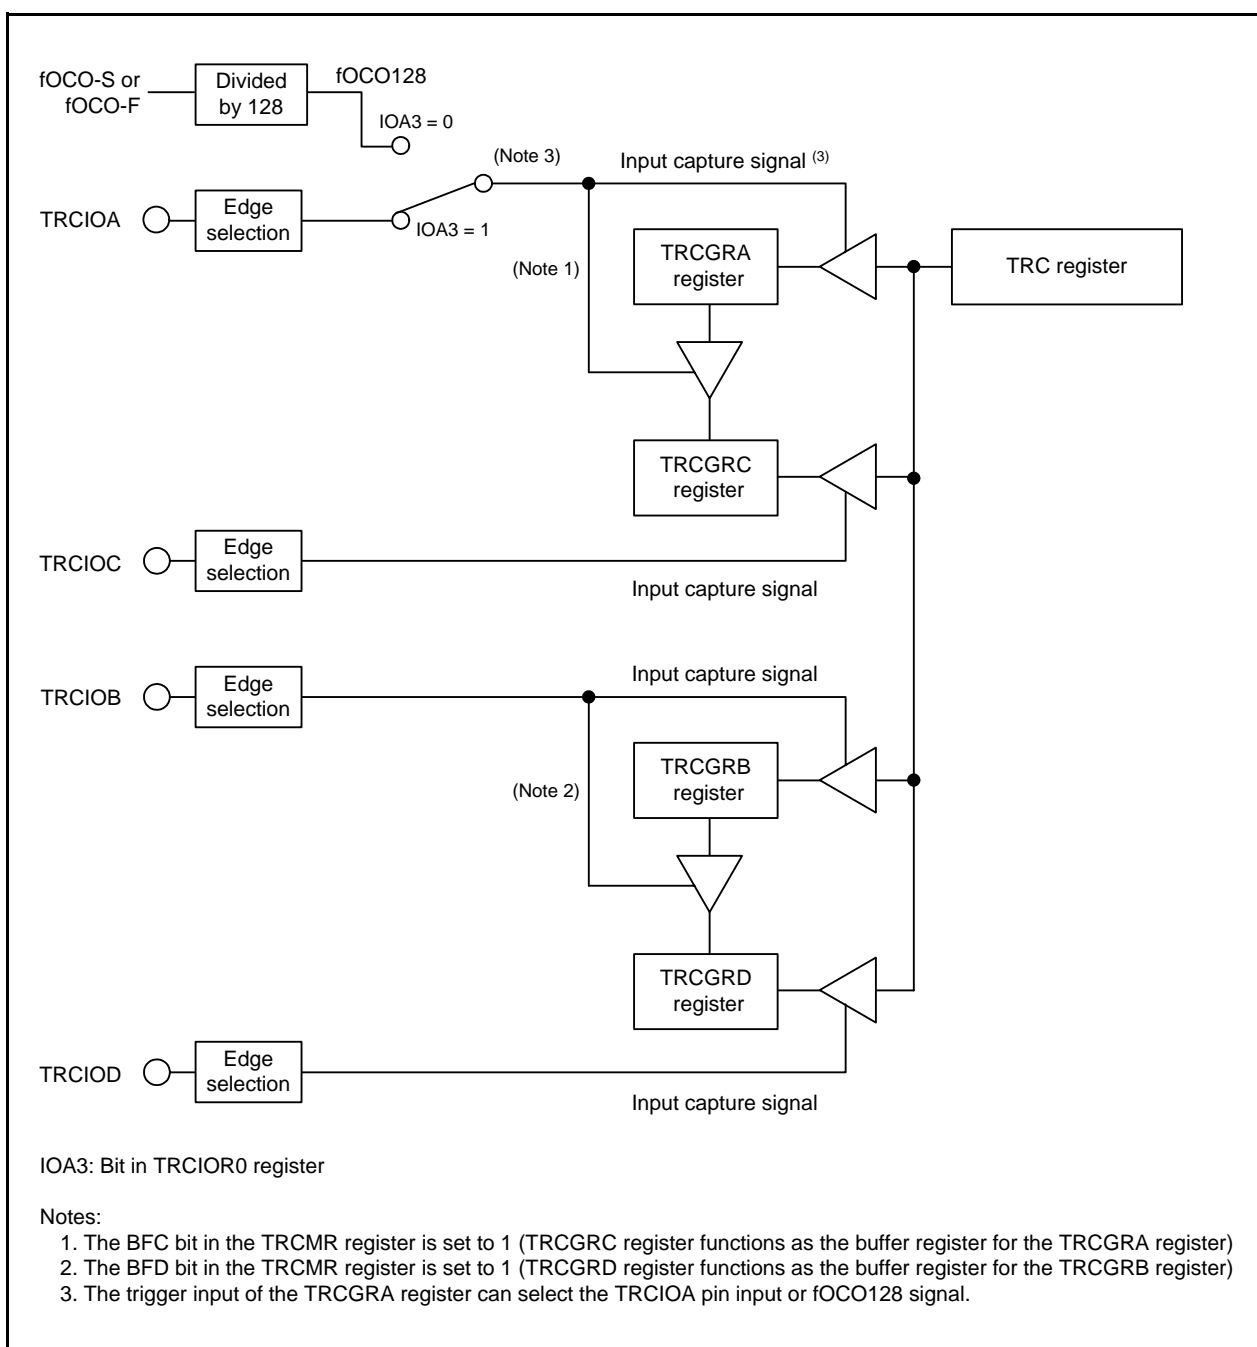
fOCO-S or fOCO-F

Divided by 128

fOCO128

IOA3 = 0

(Note 3)

Input capture signal $^{(3)}$

TRCIOA

Edge selection

IOA3 = 1

(Note 1)

TRCGRA register

TRC register

TRCGRC register

TRCIOC

Edge selection

Input capture signal

TRCIOB

Edge selection

Input capture signal

(Note 2)

TRCGRB register

TRCGRD register

TRCIOD

Edge selection

Input capture signal

IOA3: Bit in TRCIOR0 register

Notes:
1. The BFC bit in the TRCMR register is set to 1 (TRCGRC register functions as the buffer register for the TRCGRA register)
2. The BFD bit in the TRCMR register is set to 1 (TRCGRD register functions as the buffer register for the TRCGRB register)
3. The trigger input of the TRCGRA register can select the TRCIOA pin input or fOCO128 signal.